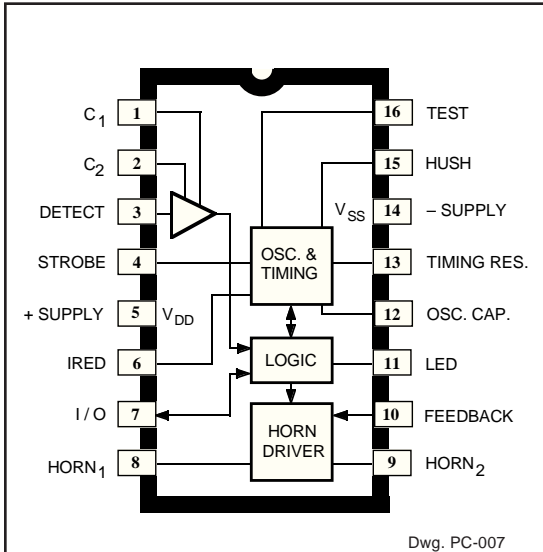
$C_1$ 1
$C_2$ 2
DETECT 3
STROBE 4
+ SUPPLY 5 $V_{DD}$
IRED 6
I / O 7
$HORN_1$ 8

16 TEST
15 HUSH
$V_{SS}$ 14 – SUPPLY
13 TIMING RES.
12 OSC. CAP.
11 LED
10 FEEDBACK
9 $HORN_2$

OSC. & TIMING
LOGIC
HORN DRIVER

Dwg. PC-007